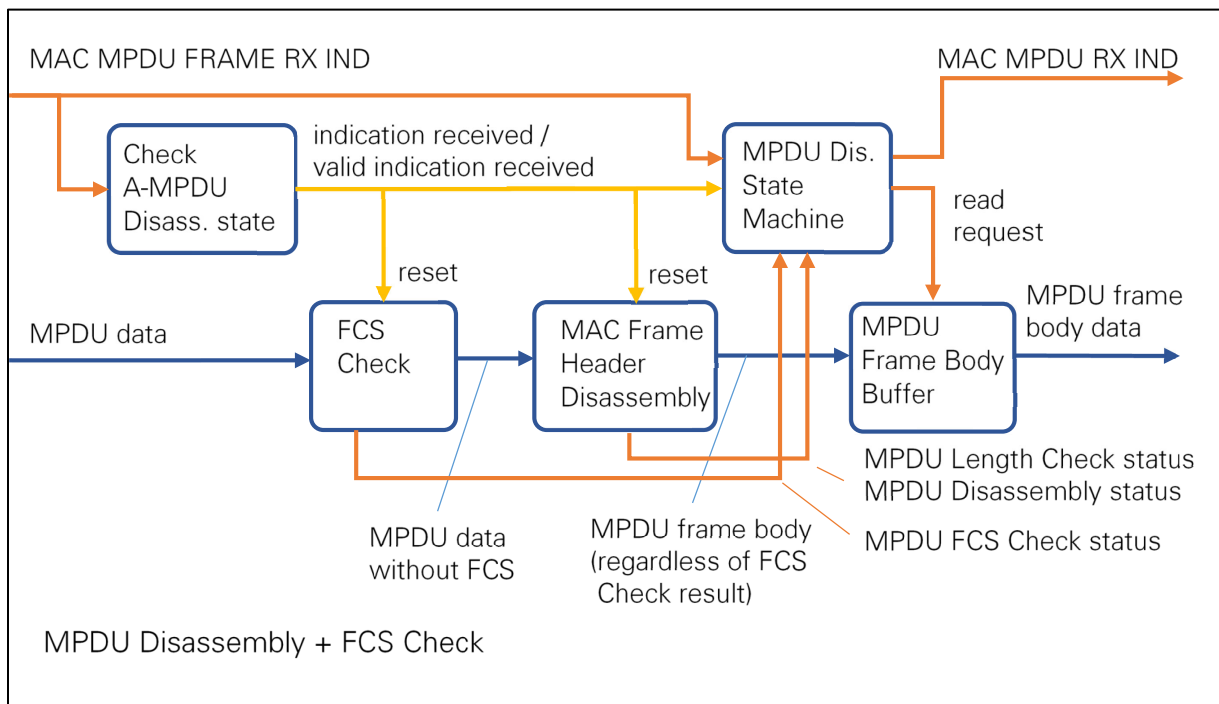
MAC MPDU FRAME RX IND

MAC MPDU RX IND

Check A-MPDU Disass. state

indication received / valid indication received

MPDU Dis. State Machine

read request

reset

reset

MPDU data

FCS Check

MAC Frame Header Disassembly

MPDU Frame Body Buffer

MPDU frame body data

MPDU Length Check status
MPDU Disassembly status

MPDU FCS Check status

MPDU data without FCS

MPDU frame body (regardless of FCS Check result)

MPDU Disassembly + FCS Check